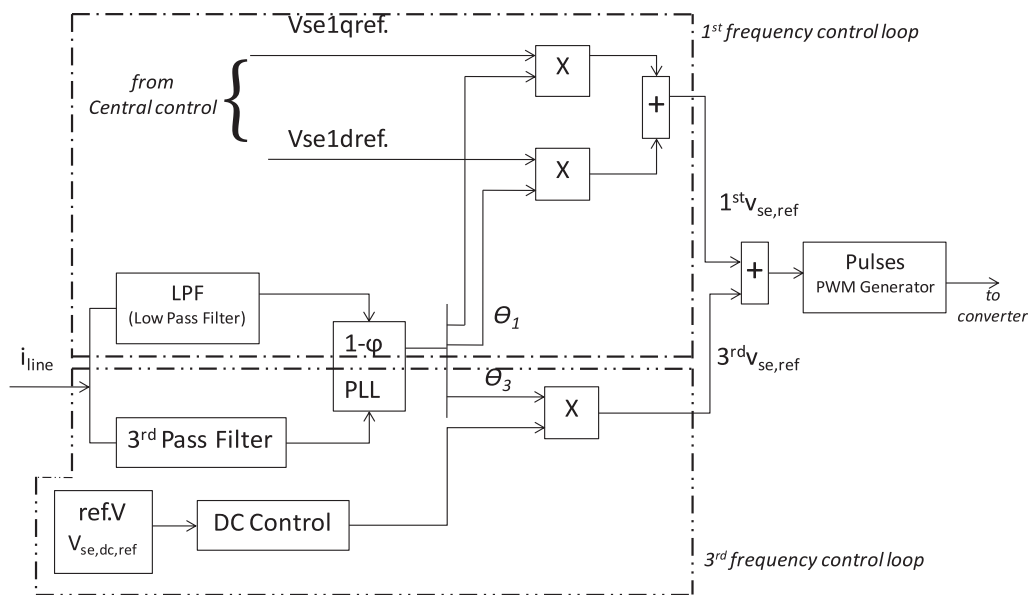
$1^{st}$ frequency control loop

Vse1qref.

from Central control

Vse1dref.

X

X

+

$1^{st}v_{se,ref}$

+

Pulses
PWM Generator

to converter

LPF
(Low Pass Filter)

$\theta_1$

1-φ
PLL

$i_{line}$

$3^{rd}v_{se,ref}$

$\theta_3$

X

$3^{rd}$ Pass Filter

ref.V
$V_{se,dc,ref}$

DC Control

$3^{rd}$ frequency control loop